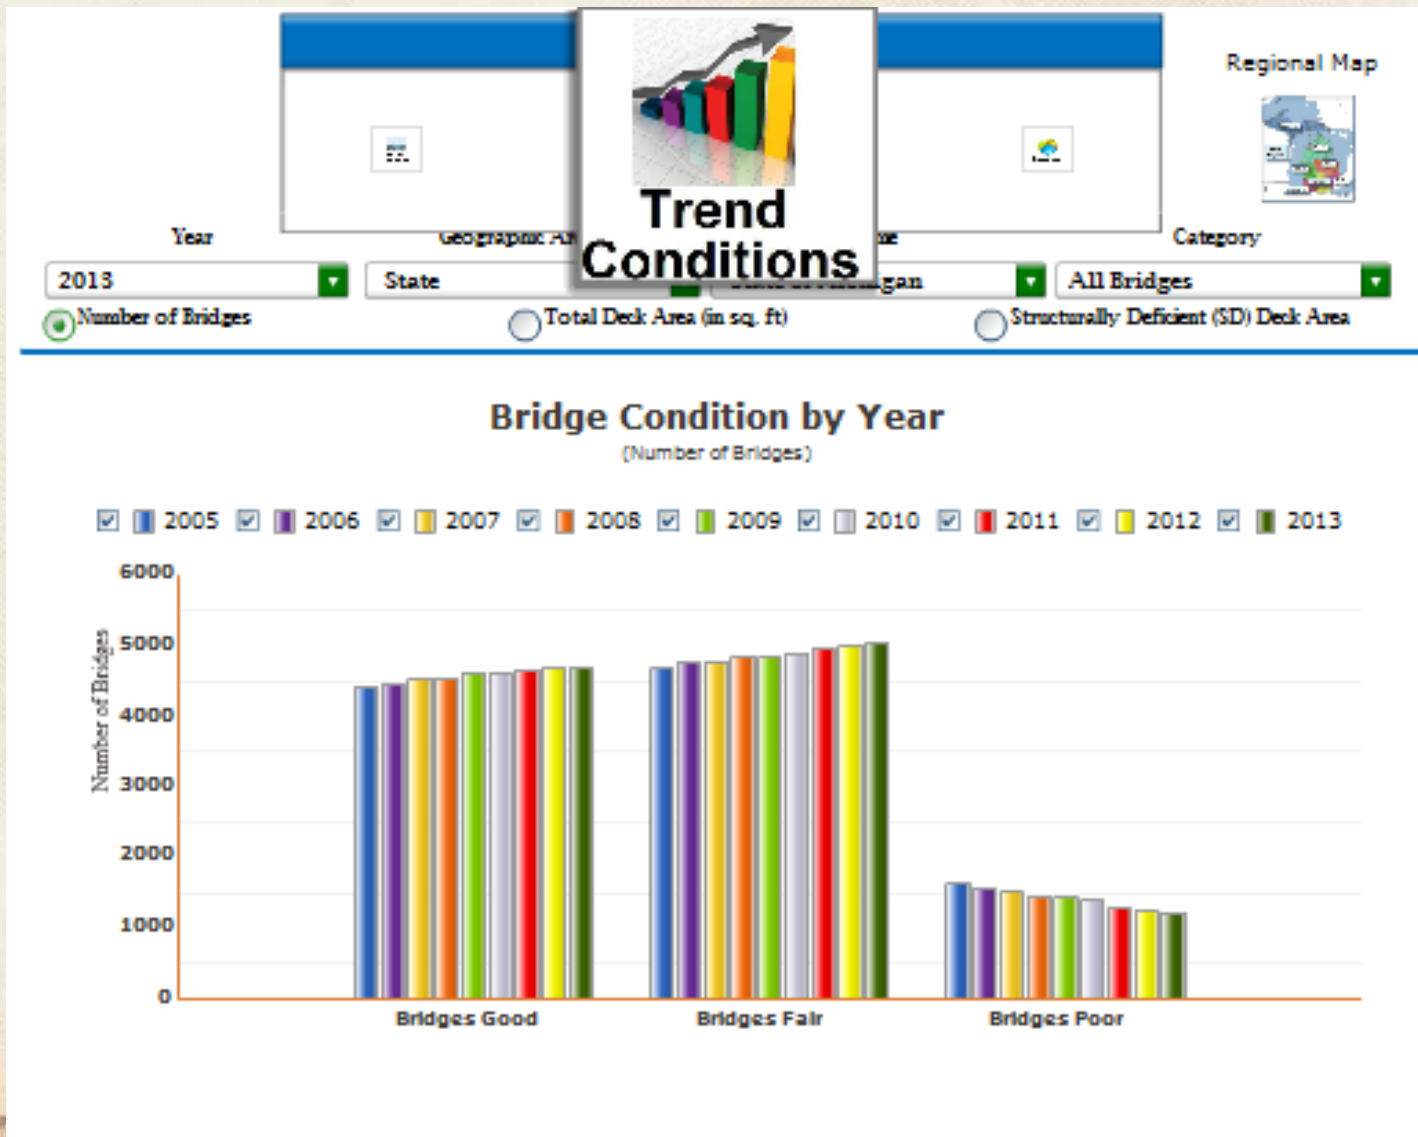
Regional Map

Trend Conditions

Year
2013

Geographic A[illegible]
State

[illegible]e
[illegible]gan

Category
All Bridges

Number of Bridges
Total Deck Area (in sq. ft)
Structurally Deficient (SD) Deck Area

Bridge Condition by Year
(Number of Bridges)

2005 2006 2007 2008 2009 2010 2011 2012 2013

Number of Bridges

6000
5000
4000
3000
2000
1000
0

Bridges Good
Bridges Fair
Bridges Poor